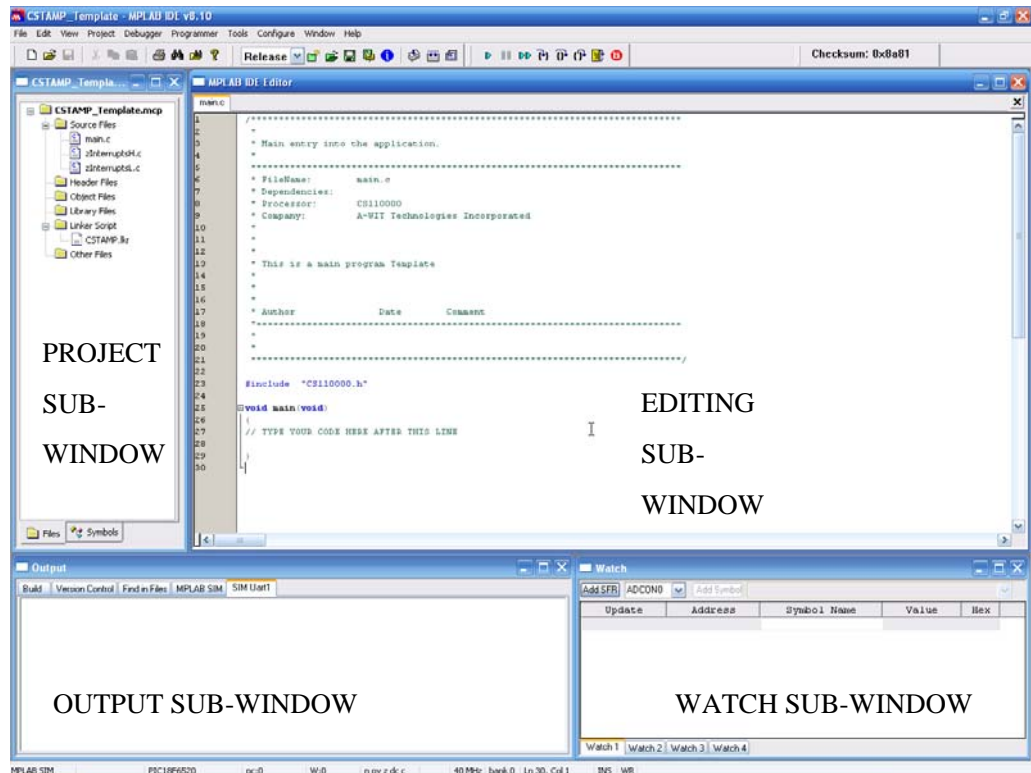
CSTAMP_Template - MPLAB IDE v8.10

File Edit View Project Debugger Programmer Tools Configure Window Help

Release

Checksum: 0x8a81

CSTAMP_Templa...

MPLAB IDE Editor

main.c

CSTAMP_Template.mcp
Source Files
main.c
zInterruptsH.c
zInterruptsL.c
Header Files
Object Files
Library Files
Linker Script
CSTAMP.lkr
Other Files

PROJECT SUB-WINDOW

Files Symbols

1 /*********************************************************************
2 *
3 * Main entry into the application.
4 *
5 *********************************************************************
6 * FileName: main.c
7 * Dependencies:
8 * Processor: CS110000
9 * Company: A-WIT Technologies Incorporated
10 *
11 *
12 *
13 * This is a main program Template
14 *
15 *
16 *
17 * Author Date Comment
18 *********************************************************************
19 *
20 *
21 *********************************************************************/
22
23 #include "CS110000.h"
24
25 void main(void)
26 {
27 // TYPE YOUR CODE HERE AFTER THIS LINE
28
29 }
30

EDITING SUB-WINDOW

Output

Build Version Control Find in Files MPLAB SIM SIM Uart1

OUTPUT SUB-WINDOW

Watch

Add SFR ADCON0 Add Symbol

| Update | Address | Symbol Name | Value | Hex |
|---|---|---|---|---|

WATCH SUB-WINDOW

Watch 1 Watch 2 Watch 3 Watch 4

MPLAB SIM PIC18F6520 pc:0 W:0 n ov z dc c 40 MHz bank 0 Ln 30, Col 1 INS WR